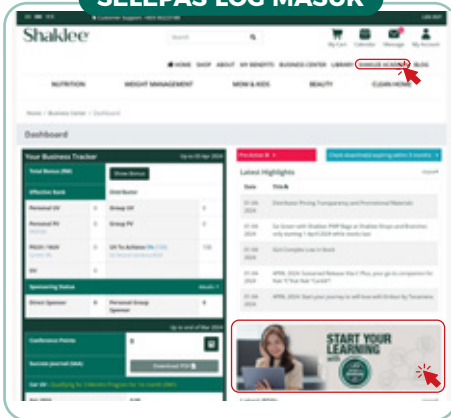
SELEPAS LOG MASUK

Shaklee

My Cart Calendar Message My Account

HOME SHOP ABOUT MY BENEFITS BUSINESS CENTER LIBRARY SHAKLEE ACADEMY BLOG

NUTRITION WEIGHT MANAGEMENT MOM & KIDS BEAUTY CLEAN HOME

Home / Business Center / Dashboard

Dashboard

Your Business Tracker

Total Bonus (RM) Show Bonus

Effective Rank Distributor

Personal UV Group UV

Personal PV Group PV

Sponsoring Status

Direct Sponsor Personal Group Sponsor

Conference Points

Success Journal (SAA) Download PDF

Latest Highlights

Date Title

START YOUR LEARNING